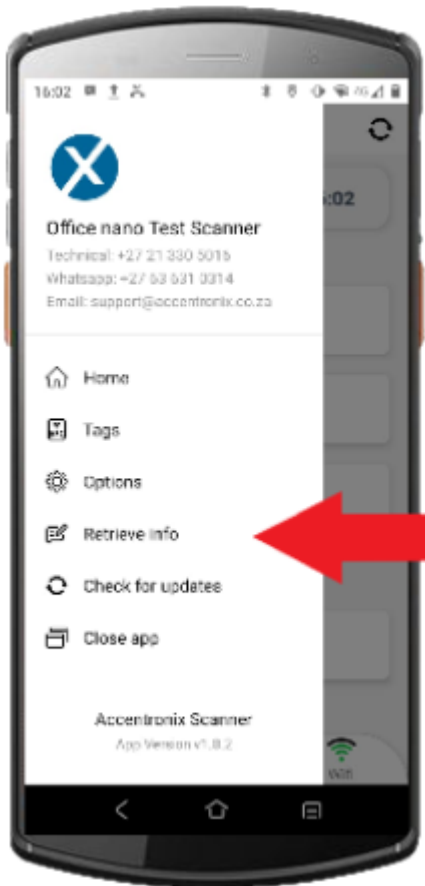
16:02

Office nano Test Scanner
Technical: +27 21 330 5016
Whatsapp: +27 63 631 0314
Email: support@accentronix.co.za

Home
Tags
Options
Retrieve info
Check for updates
Close app

Accentronix Scanner
App Version v1.8.2

:02

Wifi